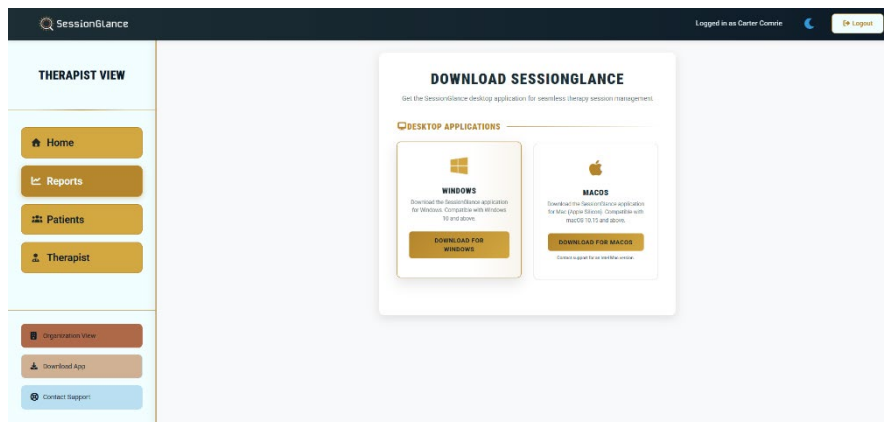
SessionGlance

Logged in as Carter Comrie

Logout

THERAPIST VIEW

Home

Reports

Patients

Therapist

Organization View

Download App

Contact Support

DOWNLOAD SESSIONGLANCE

Get the SessionGlance desktop application for seamless therapy session management.

DESKTOP APPLICATIONS

WINDOWS

Download the SessionGlance application for Windows. Compatible with Windows 10 and above.

DOWNLOAD FOR WINDOWS

MACOS

Download the SessionGlance application for Mac (Apple Silicon). Compatible with macOS 10.15 and above.

DOWNLOAD FOR MACOS

Contact support for an Intel Mac version.